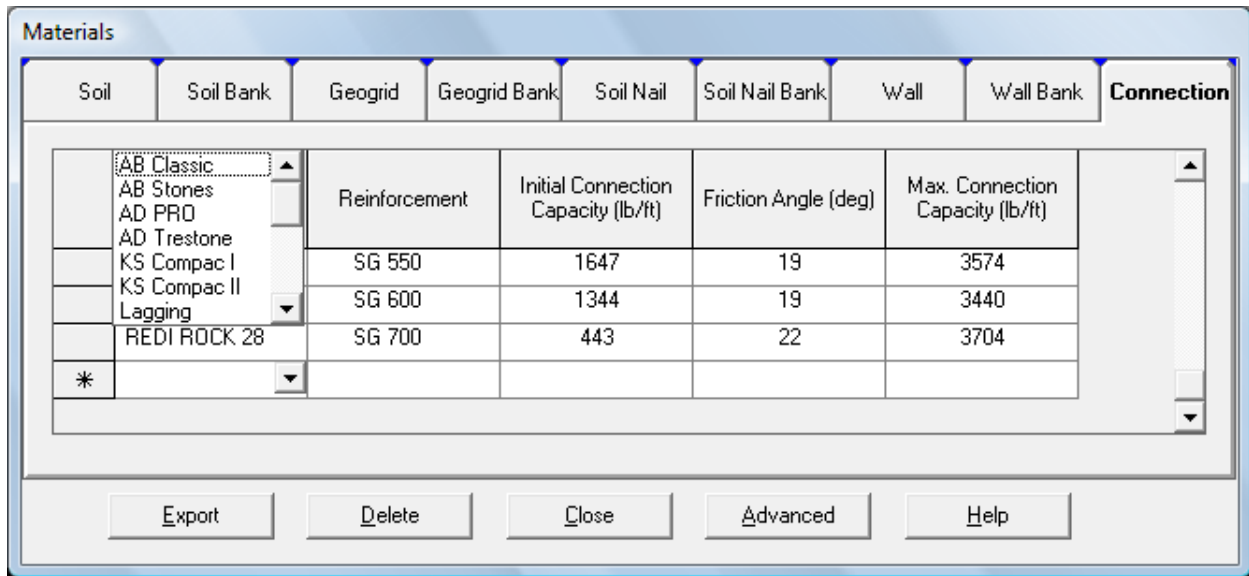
Materials

Soil | Soil Bank | Geogrid | Geogrid Bank | Soil Nail | Soil Nail Bank | Wall | Wall Bank | Connection

AB Classic
AB Stones
AD PRO
AD Trestone
KS Compac I
KS Compac II
Lagging

| | | Reinforcement | Initial Connection Capacity (lb/ft) | Friction Angle (deg) | Max. Connection Capacity (lb/ft) |
|---|---|---|---|---|---|
| | | SG 550 | 1647 | 19 | 3574 |
| | | SG 600 | 1344 | 19 | 3440 |
| | REDI ROCK 28 | SG 700 | 443 | 22 | 3704 |
| * | | | | | |

Export | Delete | Close | Advanced | Help